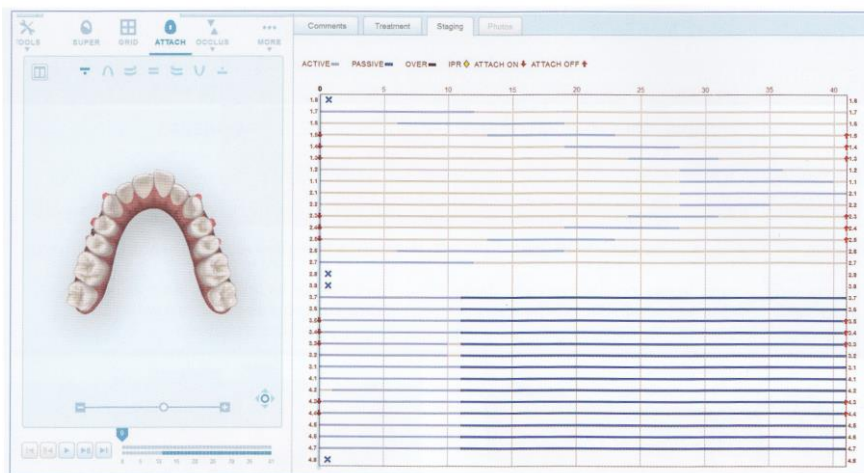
TOOLS SUPER GRID ATTACH OCCLUS MORE

Comments Treatment Staging Photos

ACTIVE PASSIVE OVER IPR ATTACH ON ATTACH OFF

0 5 10 15 20 25 30 35 40

1.8
1.7
1.6
1.5
1.4
1.3
1.2
1.1
2.1
2.2
2.3
2.4
2.5
2.6
2.7
2.8
3.8
3.7
3.6
3.5
3.4
3.3
3.2
3.1
4.1
4.2
4.3
4.4
4.5
4.6
4.7
4.8